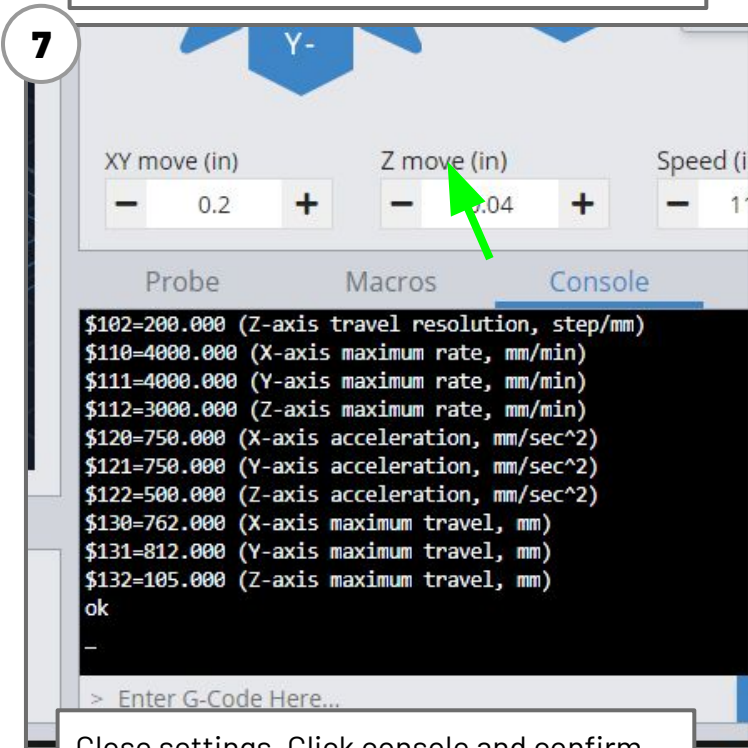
7

Y-

XY move (in)
−
0.2
+

Z move (in)
−
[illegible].04
+

Speed (i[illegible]
−
1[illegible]

Probe
Macros
Console

$102=200.000 (Z-axis travel resolution, step/mm)
$110=4000.000 (X-axis maximum rate, mm/min)
$111=4000.000 (Y-axis maximum rate, mm/min)
$112=3000.000 (Z-axis maximum rate, mm/min)
$120=750.000 (X-axis acceleration, mm/sec^2)
$121=750.000 (Y-axis acceleration, mm/sec^2)
$122=500.000 (Z-axis acceleration, mm/sec^2)
$130=762.000 (X-axis maximum travel, mm)
$131=812.000 (Y-axis maximum travel, mm)
$132=105.000 (Z-axis maximum travel, mm)
ok
_

> Enter G-Code Here...

Close settings. Click console and confirm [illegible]